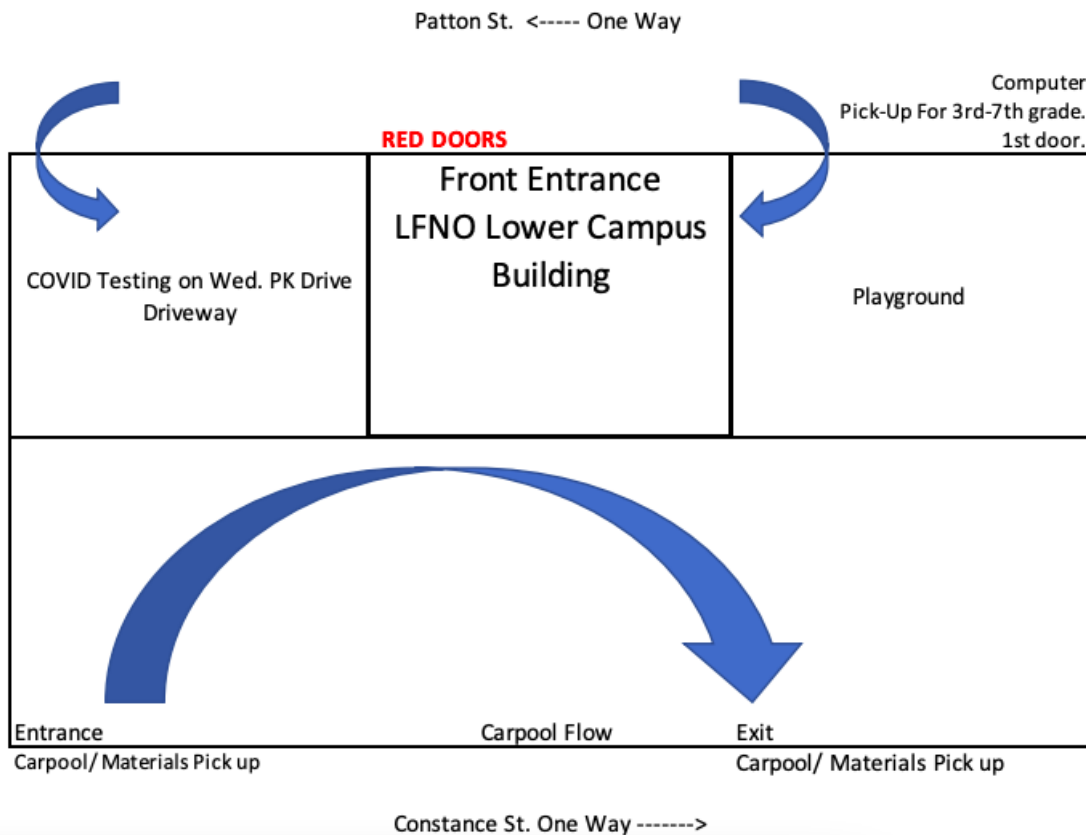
Patton St. <----- One Way

Computer Pick-Up For 3rd-7th grade. 1st door.

RED DOORS

Front Entrance
LFNO Lower Campus Building

COVID Testing on Wed. PK Drive Driveway

Playground

Entrance
Carpool/ Materials Pick up

Carpool Flow

Exit
Carpool/ Materials Pick up

Constance St. One Way ------->